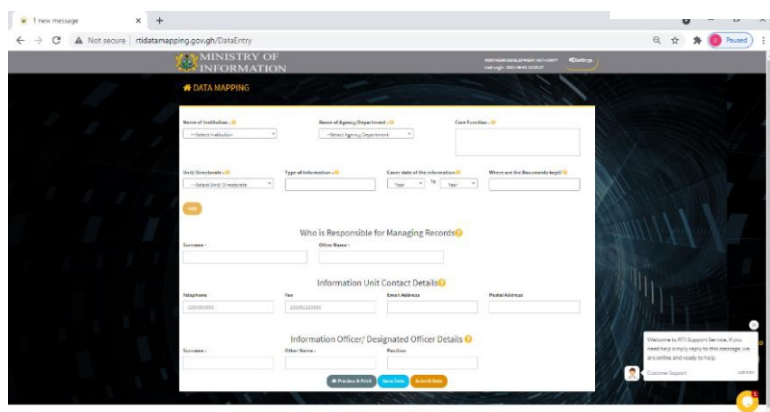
1 new message
Not secure | rtidatamapping.gov.gh/DataEntry
Paused

MINISTRY OF INFORMATION
NORTHERN DEVELOPMENT AUTHORITY
Last Login: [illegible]
Settings

DATA MAPPING

Name of Institution *
--Select Institution
Name of Agency/Department *
--Select Agency/Department
Core Function *

Unit/ Directorate *
--Select Unit/ Directorate
Type of Information *
Cover date of the information *
Year
To
Year
Where are the Documents kept?

Add

Who is Responsible for Managing Records

Surname *
Other Name *

Information Unit Contact Details

Telephone
0200000000
Fax
0200000000
Email Address
Postal Address

Information Officer/ Designated Officer Details

Surname *
Other Name *
Position

Preview & Print
Save Data
Submit Data

Welcome to RTI Support Service, if you need help simply reply to this message, we are online and ready to help.
Customer Support
Just now